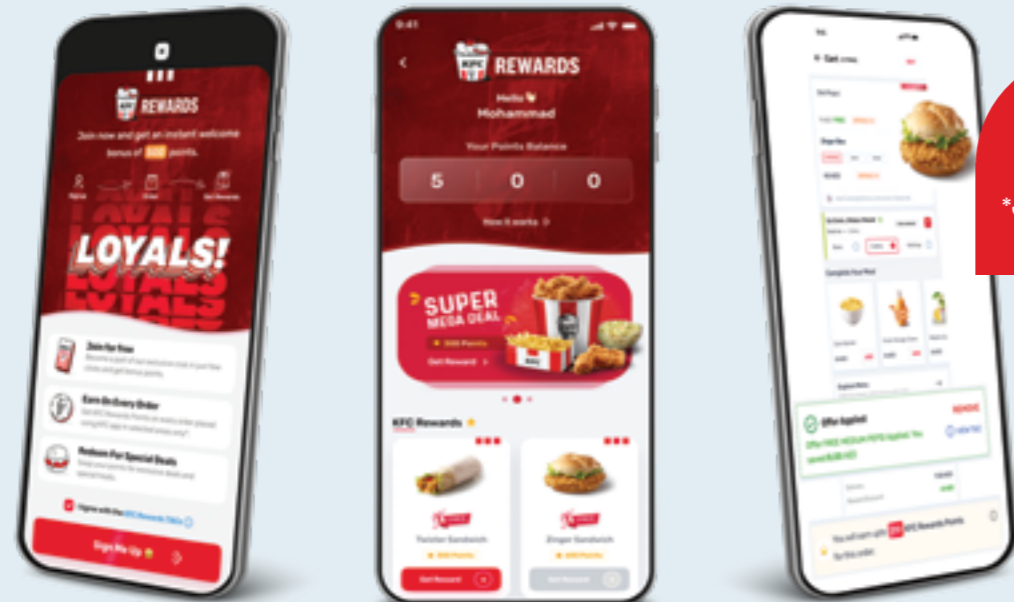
REWARDS

Join now and get an instant welcome bonus of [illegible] points.

LOYALS!

Join for free

Earn On Every Order

Redeem For Special Deals

I agree with the KFC Rewards T&Cs

Sign Me Up

9:41

REWARDS

Hello
Mohammad

Your Points Balance

5 0 0

How it works

SUPER MEGA DEAL

Get Reward

KFC Rewards

Twister Sandwich

Zinger Sandwich

Get Reward

Get Reward

Offer Applied

REMOVE

You will earn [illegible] KFC Rewards Points for this order